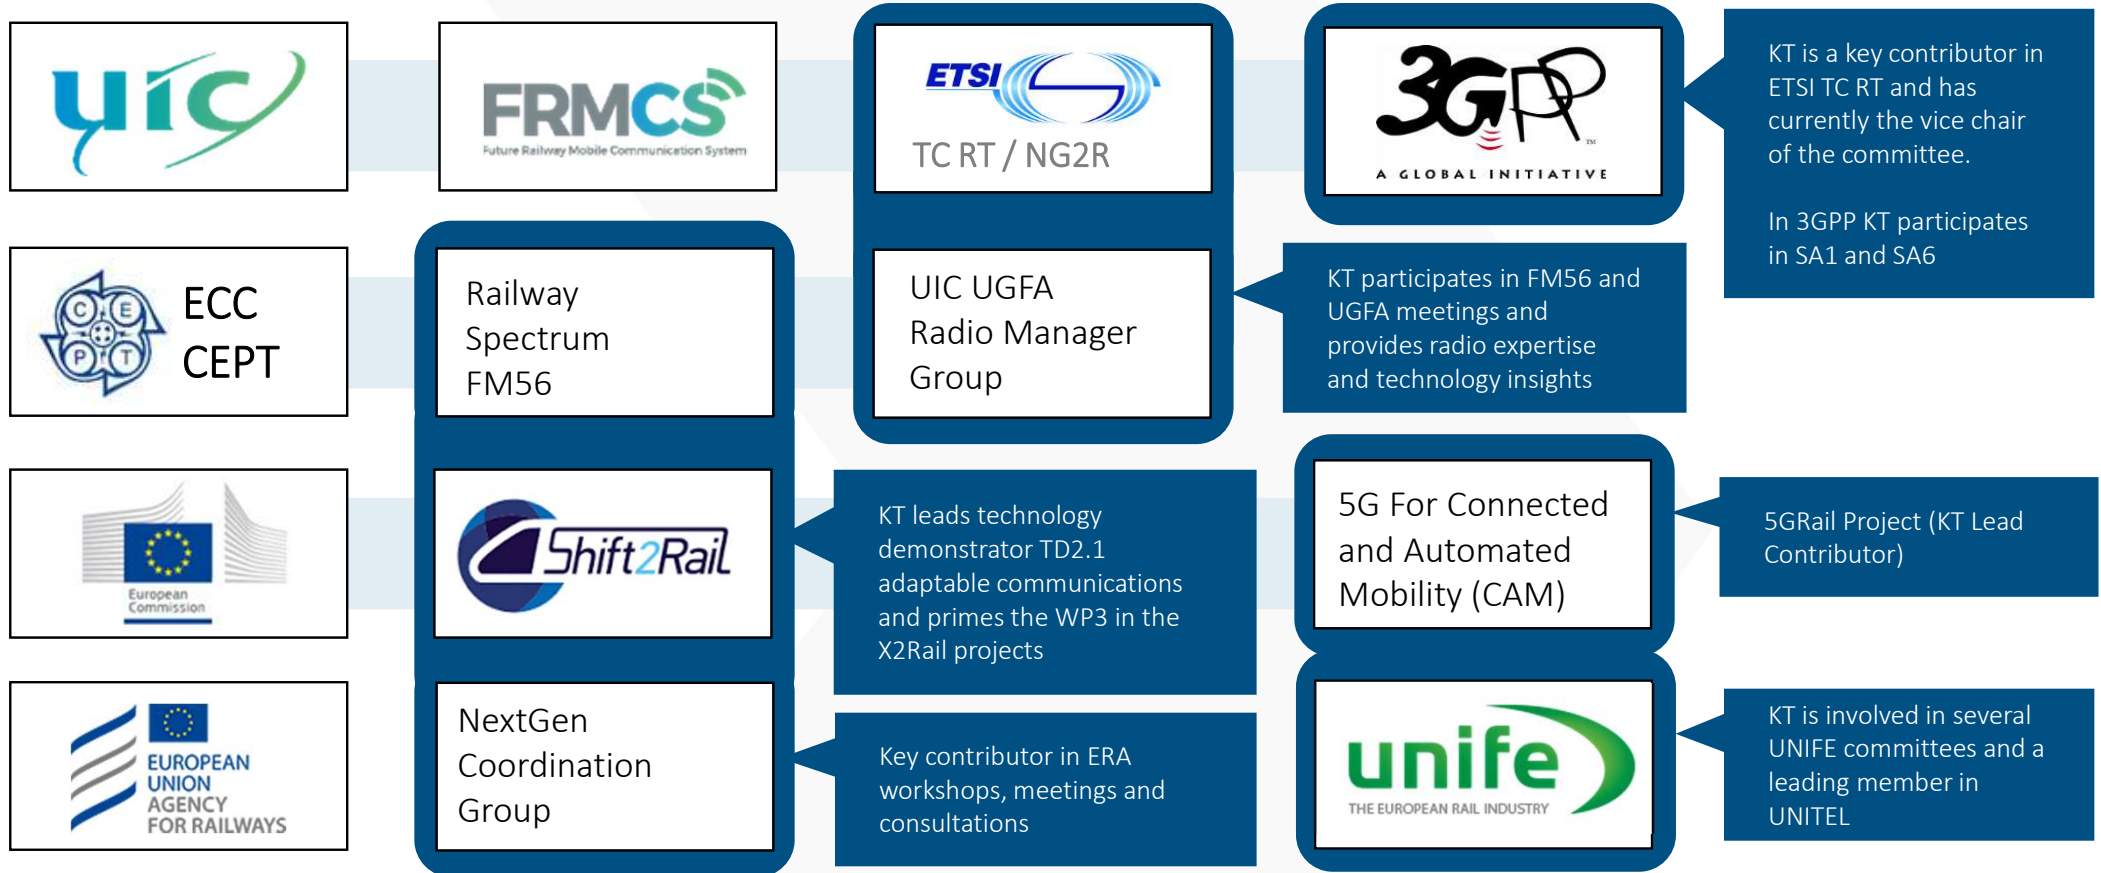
uic

FRMCS
Future Railway Mobile Communication System

ETSI
TC RT / NG2R

3GPP
A GLOBAL INITIATIVE

KT is a key contributor in ETSI TC RT and has currently the vice chair of the committee.

In 3GPP KT participates in SA1 and SA6

C E P T
ECC
CEPT

Railway
Spectrum
FM56

UIC UGFA
Radio Manager
Group

KT participates in FM56 and UGFA meetings and provides radio expertise and technology insights

European Commission

Shift2Rail

KT leads technology demonstrator TD2.1 adaptable communications and primes the WP3 in the X2Rail projects

5G For Connected and Automated Mobility (CAM)

5GRail Project (KT Lead Contributor)

EUROPEAN UNION AGENCY FOR RAILWAYS

NextGen
Coordination
Group

Key contributor in ERA workshops, meetings and consultations

unife
THE EUROPEAN RAIL INDUSTRY

KT is involved in several UNIFE committees and a leading member in UNITEL